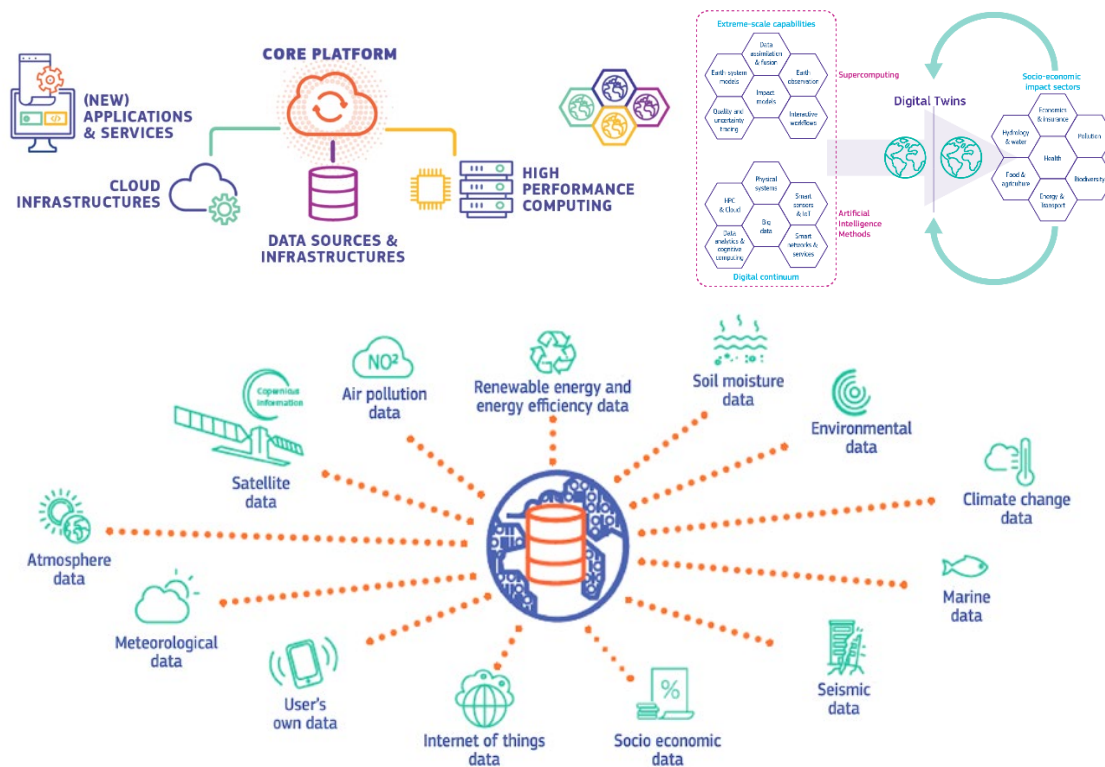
(NEW) APPLICATIONS & SERVICES

CORE PLATFORM

CLOUD INFRASTRUCTURES

DATA SOURCES & INFRASTRUCTURES

HIGH PERFORMANCE COMPUTING

Extreme-scale capabilities

Data assimilation & fusion

Earth-system models

Earth observation

Impact models

Quality and uncertainty tracing

Interactive workflows

Supercomputing

Physical systems

HPC & Cloud

Smart sensors & IoT

Big data

Data analytics & cognitive computing

Smart networks & services

Artificial Intelligence Methods

Digital continuum

Digital Twins

Socio-economic impact sectors

Economics & insurance

Hydrology & water

Pollution

Health

Food & agriculture

Biodiversity

Energy & transport

NO²

Air pollution data

Renewable energy and energy efficiency data

Soil moisture data

Copernicus Information

Satellite data

Environmental data

Climate change data

Atmosphere data

Marine data

Meteorological data

User's own data

Internet of things data

%

Socio economic data

Seismic data